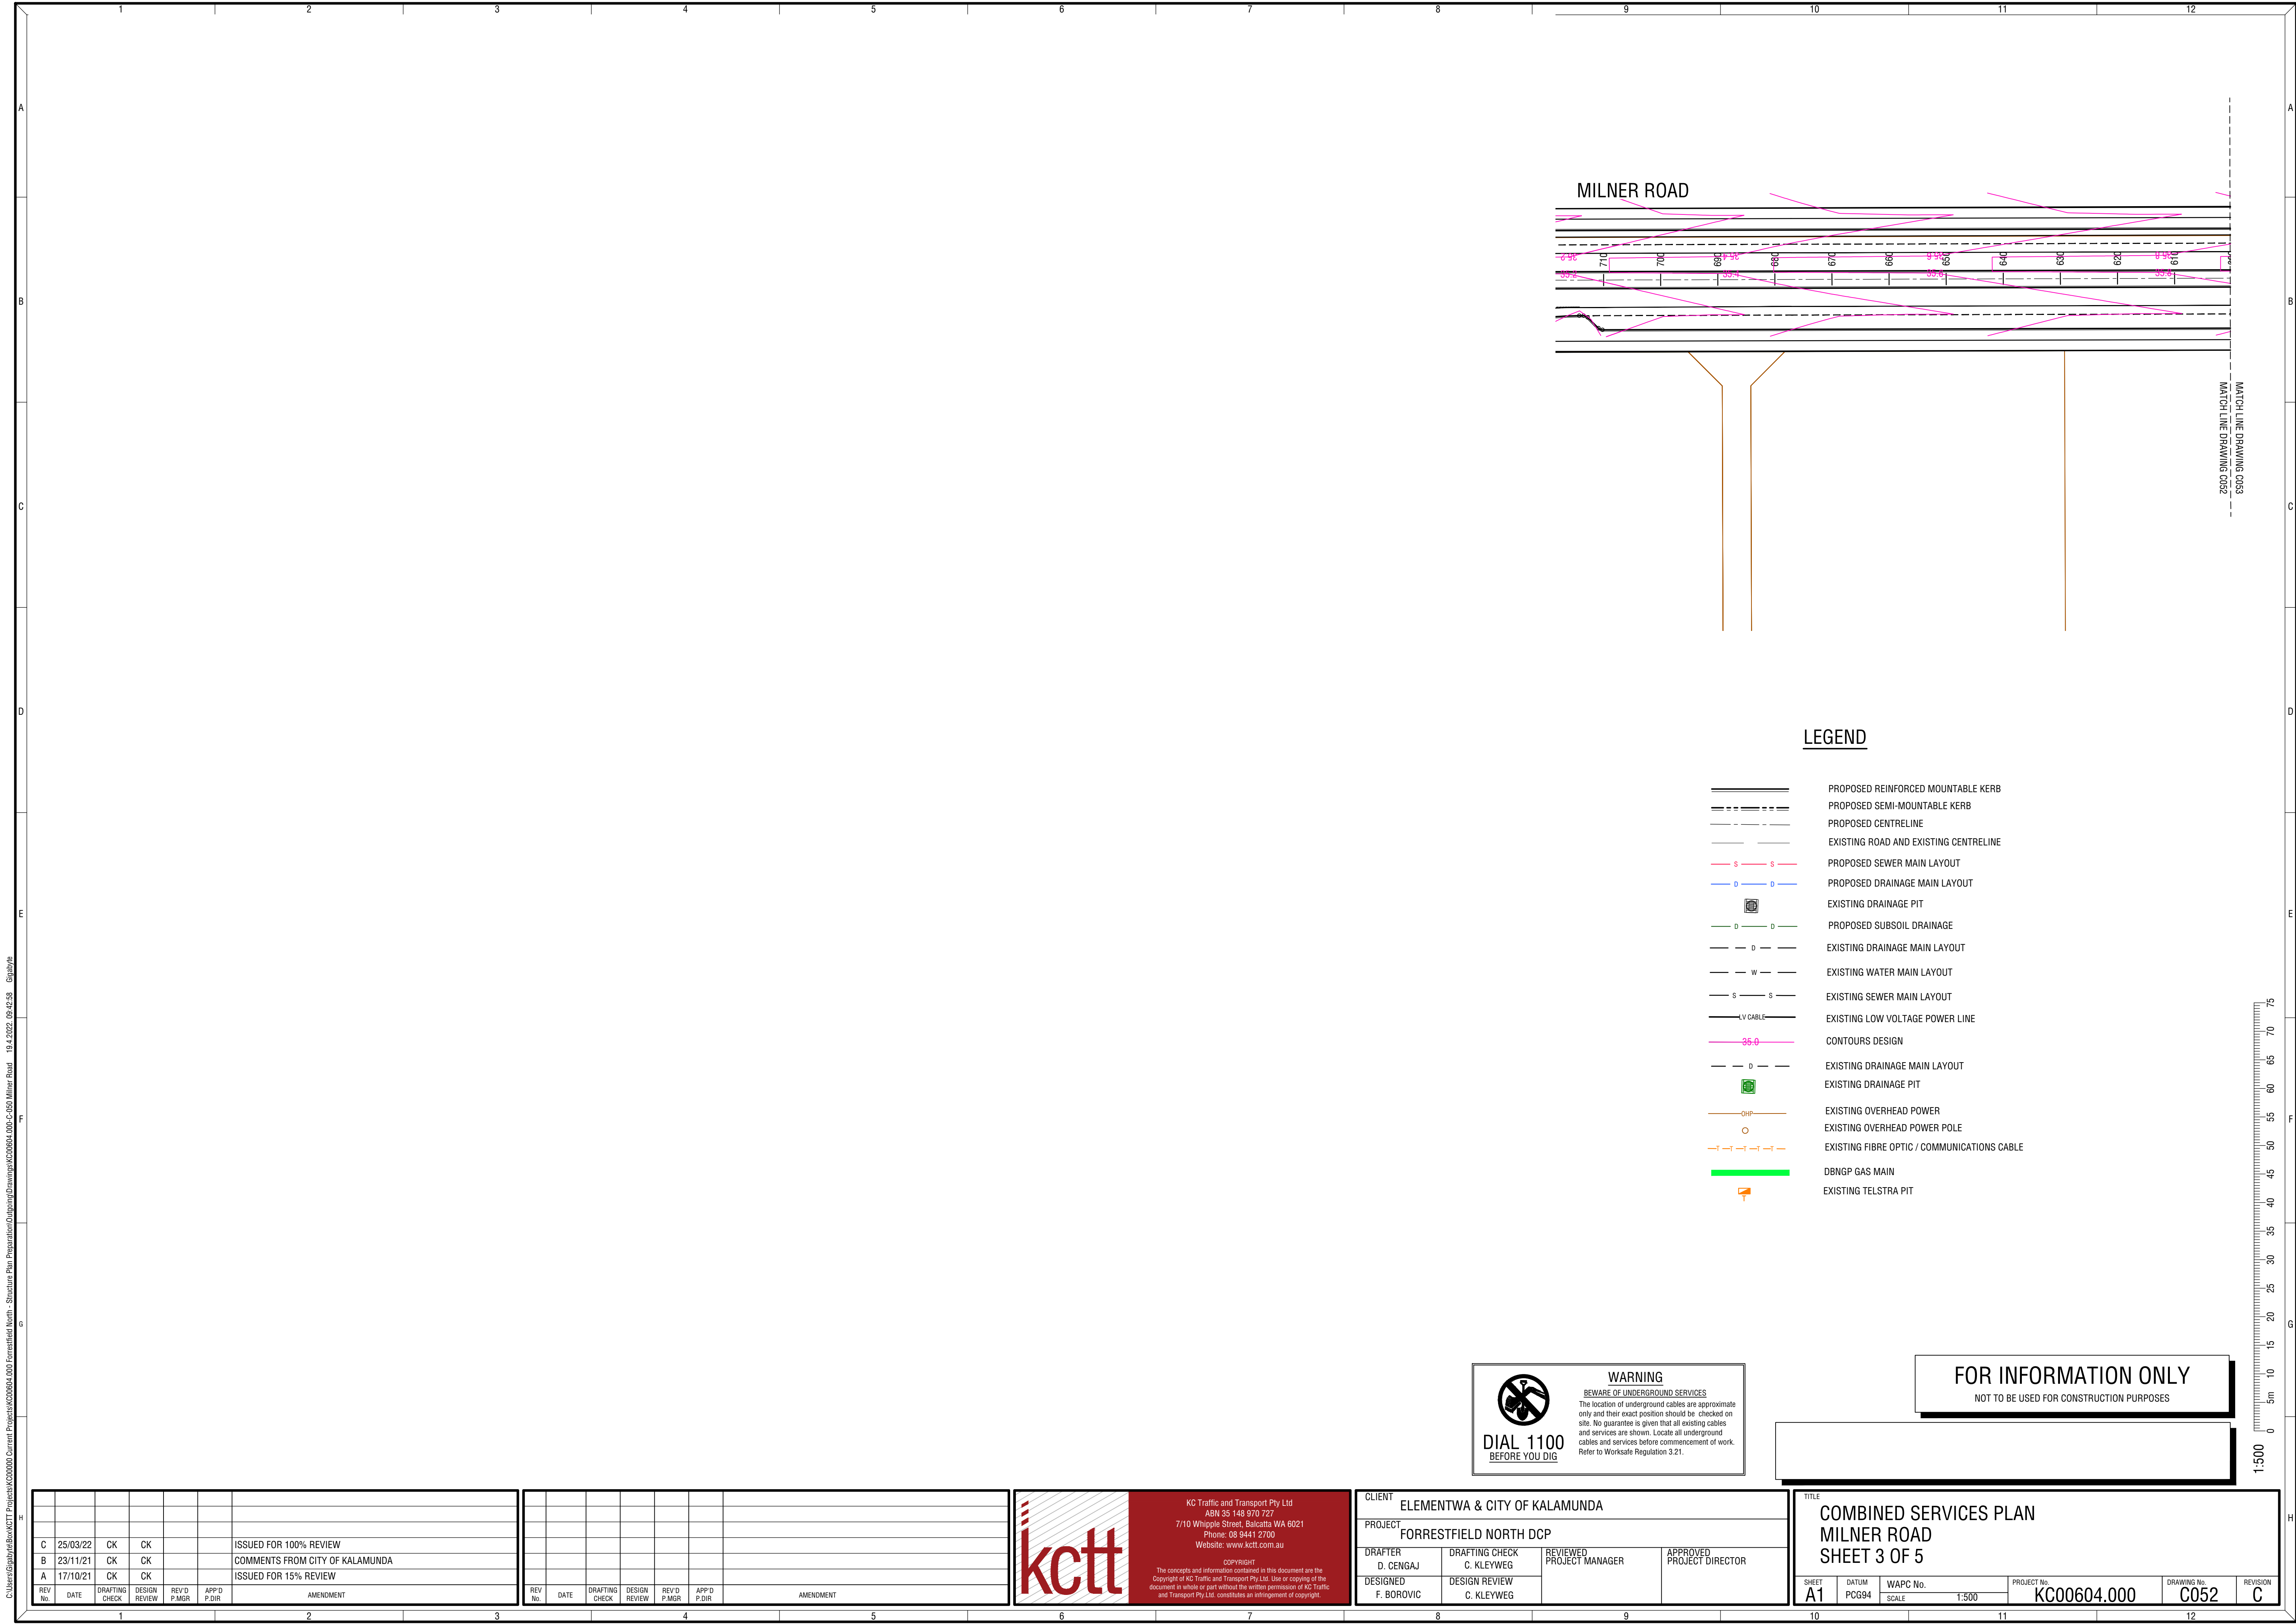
1 2 3 4 5 6 7 8 9 10 11 12

A B C D E F G H

MILNER ROAD

710 700 690 680 670 660 650 640 630 620 610

35.2 35.4 35.6 35.8

MATCH LINE DRAWING C053
MATCH LINE DRAWING C052

LEGEND

PROPOSED REINFORCED MOUNTABLE KERB
PROPOSED SEMI-MOUNTABLE KERB
PROPOSED CENTRELINE
EXISTING ROAD AND EXISTING CENTRELINE
PROPOSED SEWER MAIN LAYOUT
PROPOSED DRAINAGE MAIN LAYOUT
EXISTING DRAINAGE PIT
PROPOSED SUBSOIL DRAINAGE
EXISTING DRAINAGE MAIN LAYOUT
EXISTING WATER MAIN LAYOUT
EXISTING SEWER MAIN LAYOUT
LV CABLE EXISTING LOW VOLTAGE POWER LINE
35.0 CONTOURS DESIGN
EXISTING DRAINAGE MAIN LAYOUT
EXISTING DRAINAGE PIT
OHP EXISTING OVERHEAD POWER
EXISTING OVERHEAD POWER POLE
EXISTING FIBRE OPTIC / COMMUNICATIONS CABLE
DBNGP GAS MAIN
EXISTING TELSTRA PIT

0 5m 10 15 20 25 30 35 40 45 50 55 60 65 70 75

1:500

WARNING
BEWARE OF UNDERGROUND SERVICES
The location of underground cables are approximate only and their exact position should be checked on site. No guarantee is given that all existing cables and services are shown. Locate all underground cables and services before commencement of work. Refer to Worksafe Regulation 3.21.
DIAL 1100
BEFORE YOU DIG

FOR INFORMATION ONLY
NOT TO BE USED FOR CONSTRUCTION PURPOSES

C:\Users\Gigabyte\Box\KCTT Projects\KC00000 Current Projects\KC00604.000 Forrestfield North - Structure Plan Preparation\Outgoing\Drawings\KC00604.000-C-050 Milner Road 19.4.2022 09:42:58 Gigabyte

| REV No. | DATE | DRAFTING CHECK | DESIGN REVIEW | REV'D P.MGR | APP'D P.DIR | AMENDMENT |
|---|---|---|---|---|---|---|
| C | 25/03/22 | CK | CK | | | ISSUED FOR 100% REVIEW |
| B | 23/11/21 | CK | CK | | | COMMENTS FROM CITY OF KALAMUNDA |
| A | 17/10/21 | CK | CK | | | ISSUED FOR 15% REVIEW |

| REV No. | DATE | DRAFTING CHECK | DESIGN REVIEW | REV'D P.MGR | APP'D P.DIR | AMENDMENT |
|---|---|---|---|---|---|---|

kctt

KC Traffic and Transport Pty Ltd
ABN 35 148 970 727
7/10 Whipple Street, Balcatta WA 6021
Phone: 08 9441 2700
Website: www.kctt.com.au

COPYRIGHT
The concepts and information contained in this document are the Copyright of KC Traffic and Transport Pty Ltd. Use or copying of the document in whole or part without the written permission of KC Traffic and Transport Pty Ltd. constitutes an infringement of copyright.

CLIENT ELEMENTWA & CITY OF KALAMUNDA
PROJECT FORRESTFIELD NORTH DCP
DRAFTER D. CENGAJ
DRAFTING CHECK C. KLEYWEG
REVIEWED PROJECT MANAGER
APPROVED PROJECT DIRECTOR
DESIGNED F. BOROVIC
DESIGN REVIEW C. KLEYWEG

TITLE
COMBINED SERVICES PLAN
MILNER ROAD
SHEET 3 OF 5

SHEET A1
DATUM PCG94
WAPC No.
SCALE 1:500
PROJECT No. KC00604.000
DRAWING No. C052
REVISION C